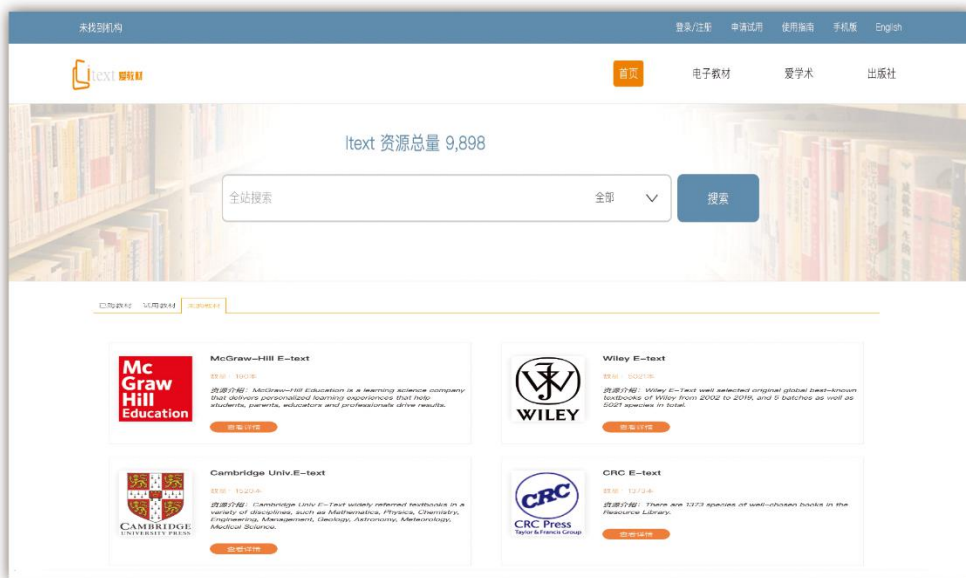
未找到机构

登录/注册 申请试用 使用指南 手机版 English

Itext 爱教材

首页 电子教材 爱学术 出版社

Itext 资源总量 9,898

全站搜索 全部 搜索

已购教材 试用教材 全部教材

Mc Graw Hill Education

McGraw-Hill E-text

数量：190本

资源介绍：McGraw-Hill Education is a learning science company that delivers personalized learning experiences that help students, parents, educators and professionals drive results.

查看详情

WILEY

Wiley E-text

数量：5021本

资源介绍：Wiley E-Text well selected original global best-known textbooks of Wiley from 2002 to 2019, and 5 batches as well as 5021 species in total.

查看详情

CAMBRIDGE UNIVERSITY PRESS

Cambridge Univ.E-text

数量：1520本

资源介绍：Cambridge Univ E-Text widely referred textbooks in a variety of disciplines, such as Mathematics, Physics, Chemistry, Engineering, Management, Geology, Astronomy, Meteorology, Medical Science.

查看详情

CRC CRC Press Taylor & Francis Group

CRC E-text

数量：1373本

资源介绍：There are 1373 species of well-chosen books in the Resource Library.

查看详情